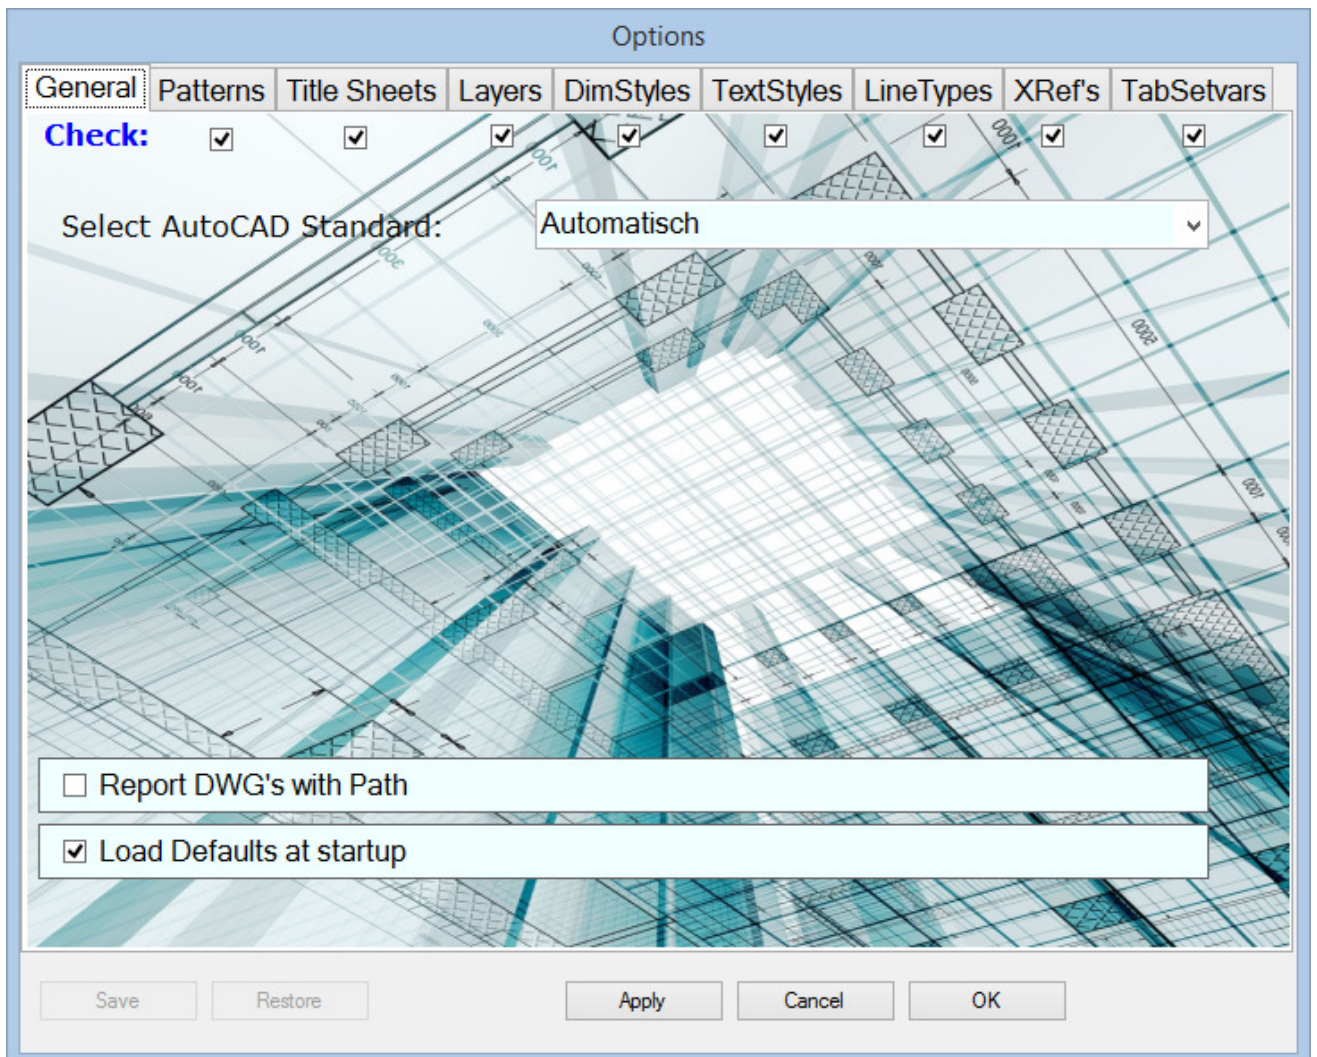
Options

General | Patterns | Title Sheets | Layers | DimStyles | TextStyles | LineTypes | XRef's | TabSetvars

Check:

Select AutoCAD Standard: Automatisch

Report DWG's with Path

Load Defaults at startup

Save Restore Apply Cancel OK